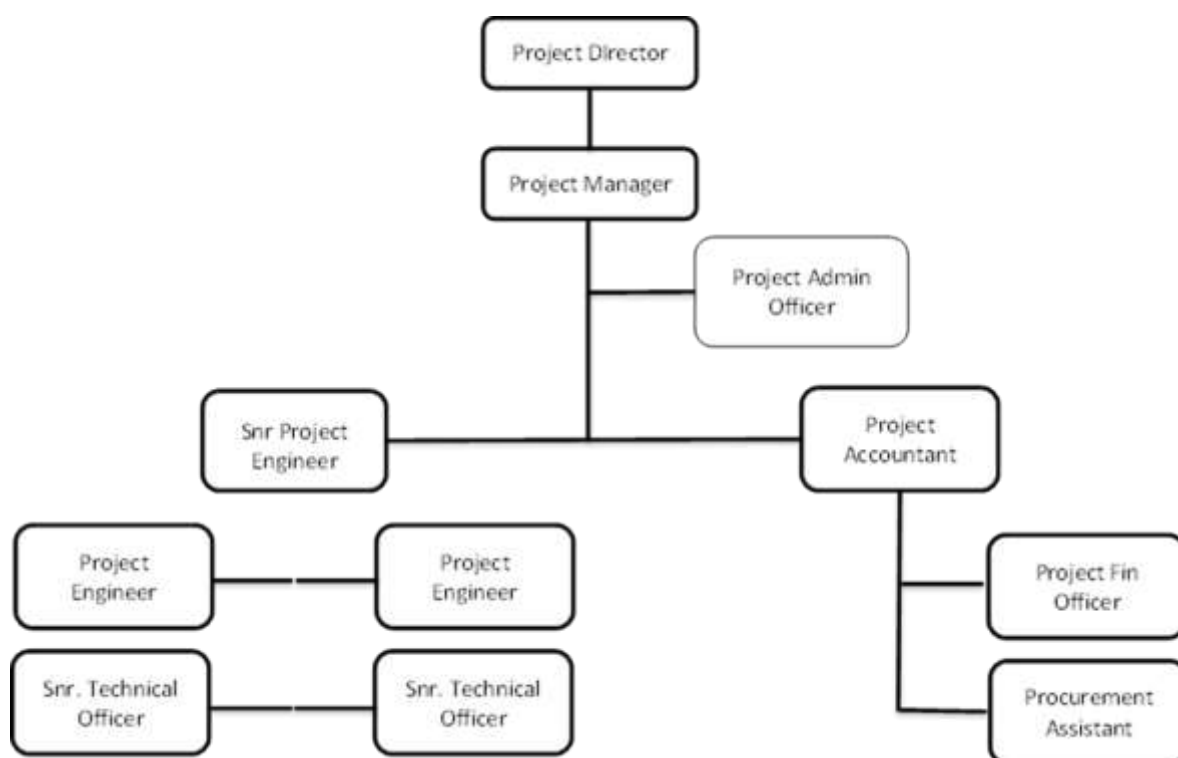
Project Director

Project Manager

Project Admin Officer

Snr Project Engineer

Project Accountant

Project Engineer

Project Engineer

Project Fin Officer

Snr. Technical Officer

Snr. Technical Officer

Procurement Assistant